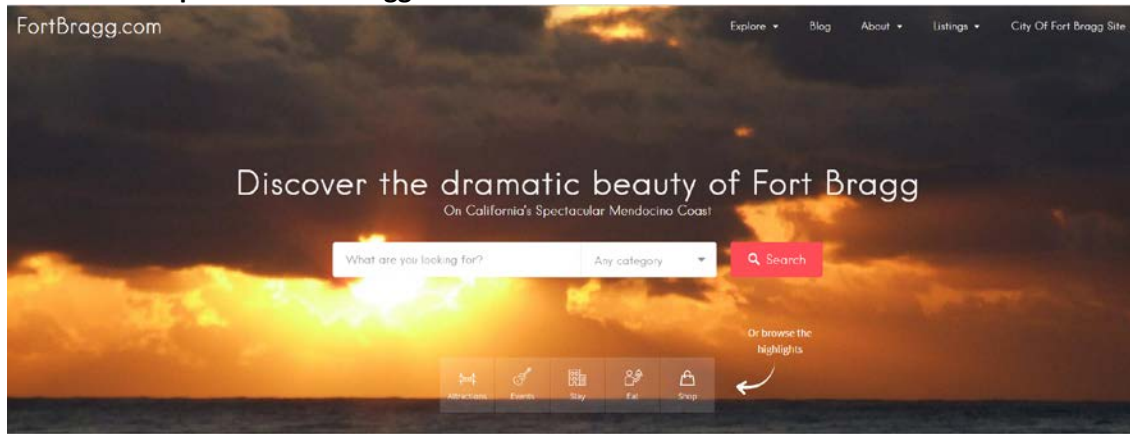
FortBragg.com

Explore ▾ Blog About ▾ Listings ▾ City Of Fort Bragg Site

Discover the dramatic beauty of Fort Bragg
On California's Spectacular Mendocino Coast

What are you looking for? Any category Search

Or browse the highlights

Attractions Events Stay Eat Shop